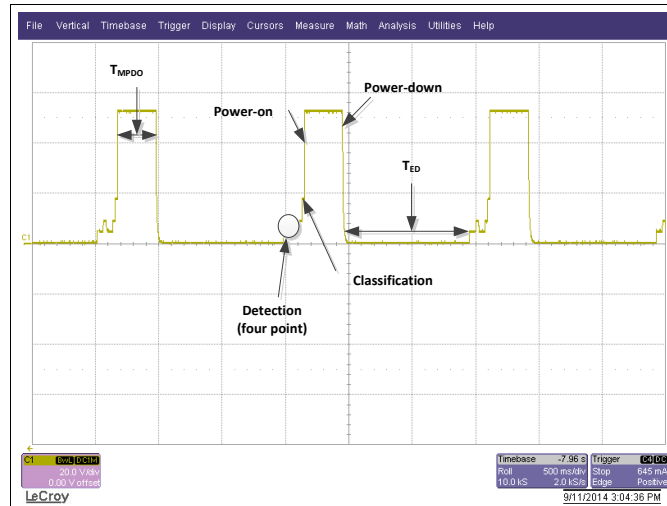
File Vertical Timebase Trigger Display Cursors Measure Math Analysis Utilities Help

$T_{MPDO}$

Power-down

Power-on

$T_{ED}$

C1

Classification

Detection
(four point)

C1 BwL DC1M
20.0 V/div
0.00 V offset

Timebase -7.96 s
Roll 500 ms/div
10.0 kS 2.0 kS/s

Trigger C4 DC
Stop 645 mA
Edge Positive

LeCroy

9/11/2014 3:04:36 PM